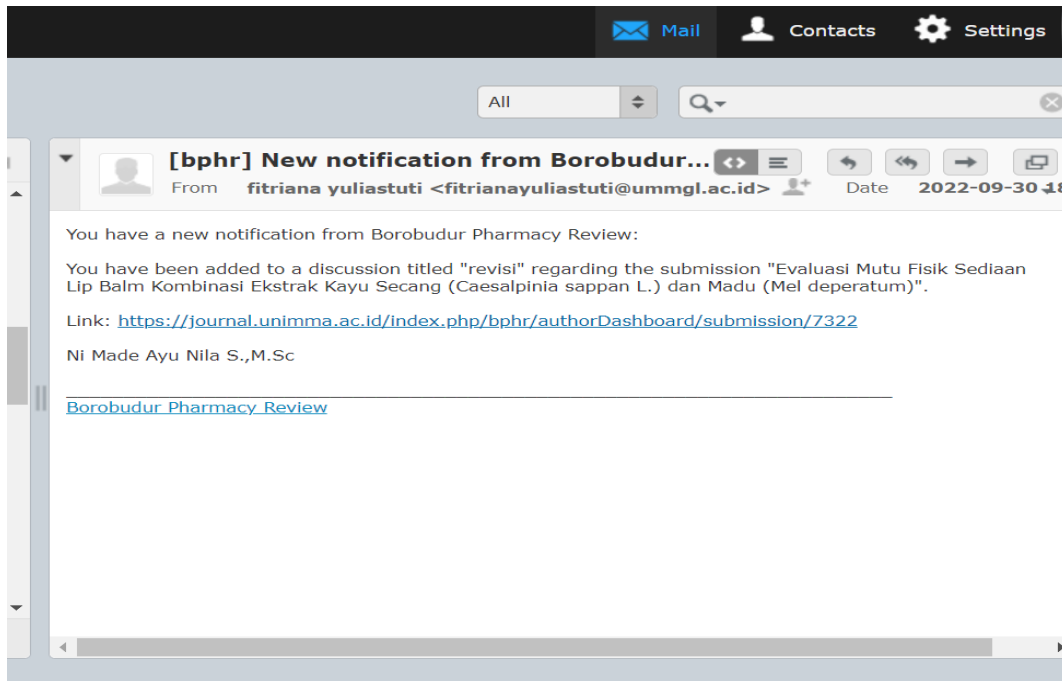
Mail Contacts Settings

All

[bphr] New notification from Borobudur...
From fitriana yuliastuti <fitrianayuliastuti@ummgl.ac.id> Date 2022-09-30 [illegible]

You have a new notification from Borobudur Pharmacy Review:

You have been added to a discussion titled "revisi" regarding the submission "Evaluasi Mutu Fisik Sediaan Lip Balm Kombinasi Ekstrak Kayu Secang (Caesalpinia sappan L.) dan Madu (Mel deperatum)".

Link: https://journal.unimma.ac.id/index.php/bphr/authorDashboard/submission/7322

Ni Made Ayu Nila S.,M.Sc

Borobudur Pharmacy Review